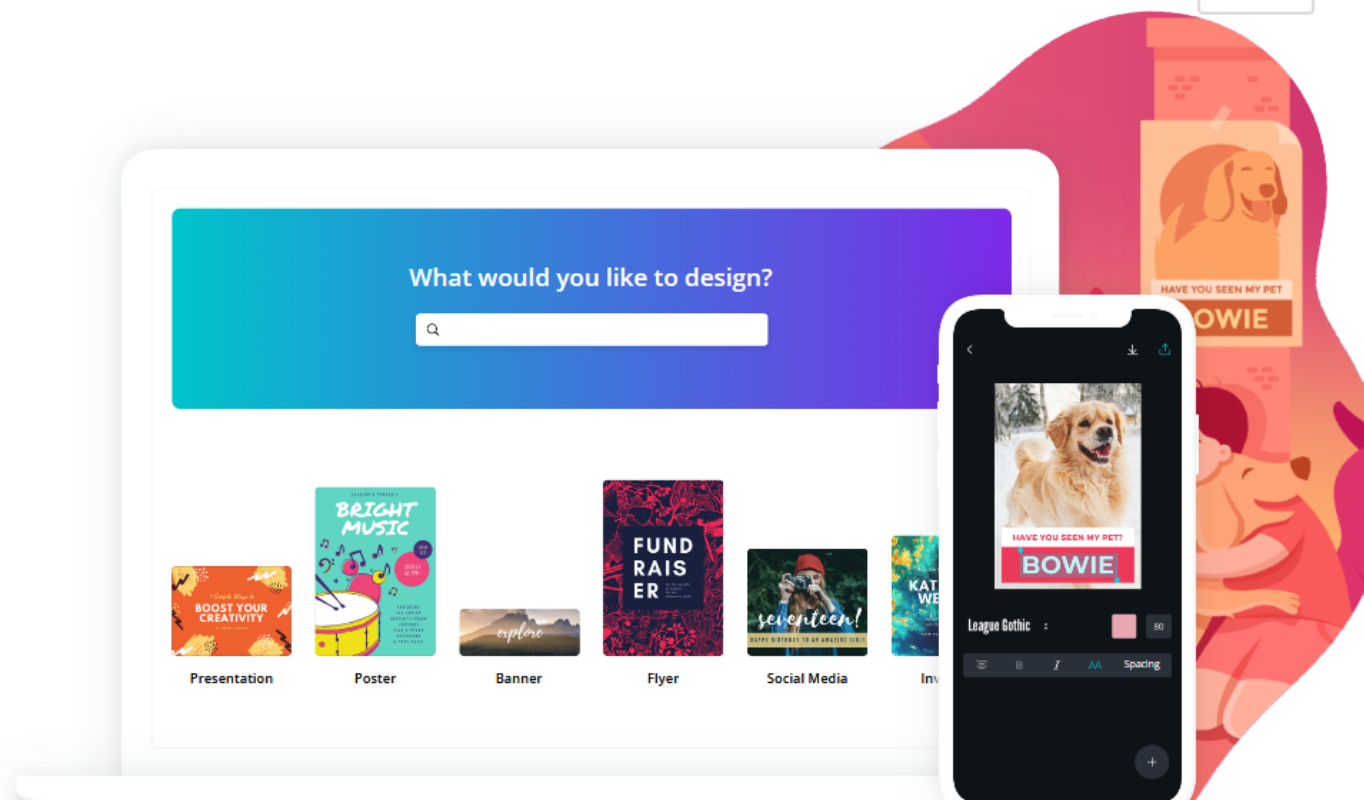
What would you like to design?

BOOST YOUR CREATIVITY

Presentation

BRIGHT MUSIC

Poster

explore

Banner

FUND RAIS ER

Flyer

seventeen!

HAPPY BIRTHDAY TO AN AMAZING GIRL!

Social Media

KAT WE

Inv

HAVE YOU SEEN MY PET

OWIE

HAVE YOU SEEN MY PET?

BOWIE

League Gothic

80

B

I

AA

Spacing

+